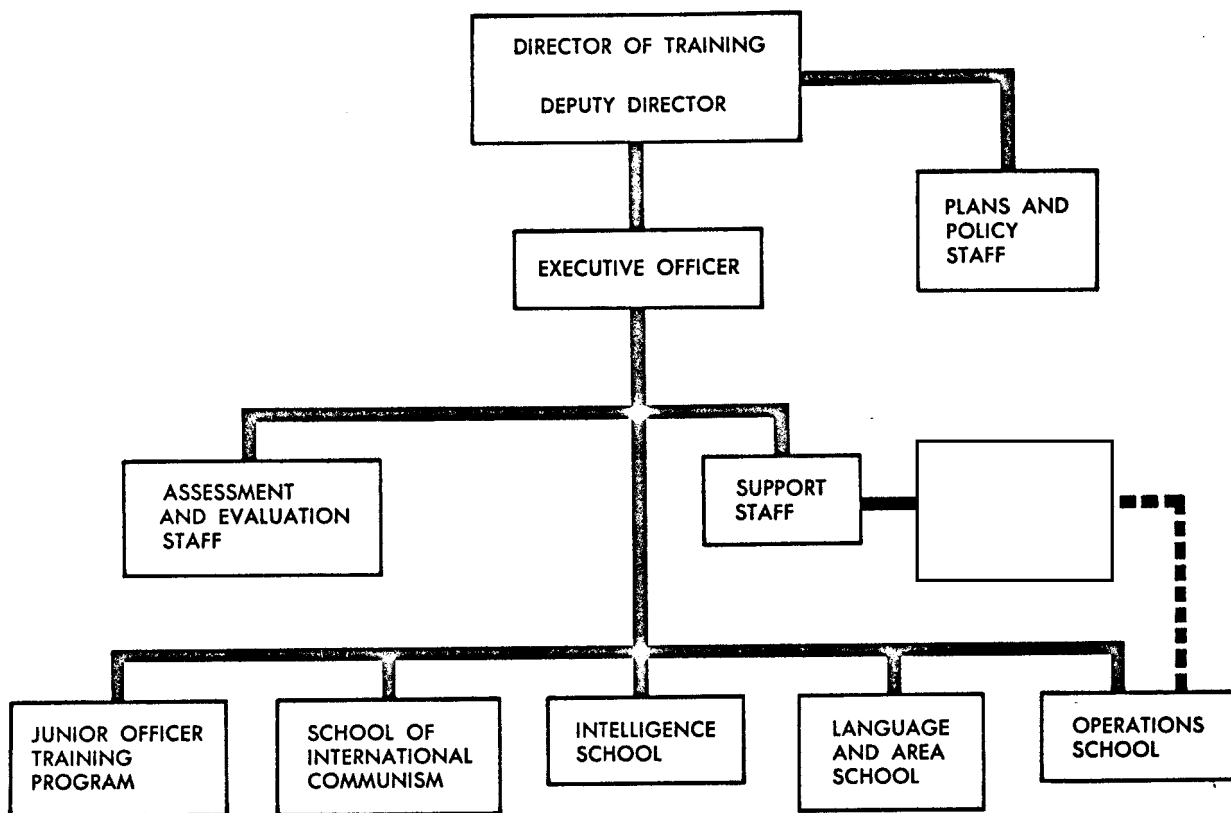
DIRECTOR OF TRAINING

DEPUTY DIRECTOR

PLANS AND POLICY STAFF

EXECUTIVE OFFICER

ASSESSMENT AND EVALUATION STAFF

SUPPORT STAFF

JUNIOR OFFICER TRAINING PROGRAM

SCHOOL OF INTERNATIONAL COMMUNISM

INTELLIGENCE SCHOOL

LANGUAGE AND AREA SCHOOL

OPERATIONS SCHOOL